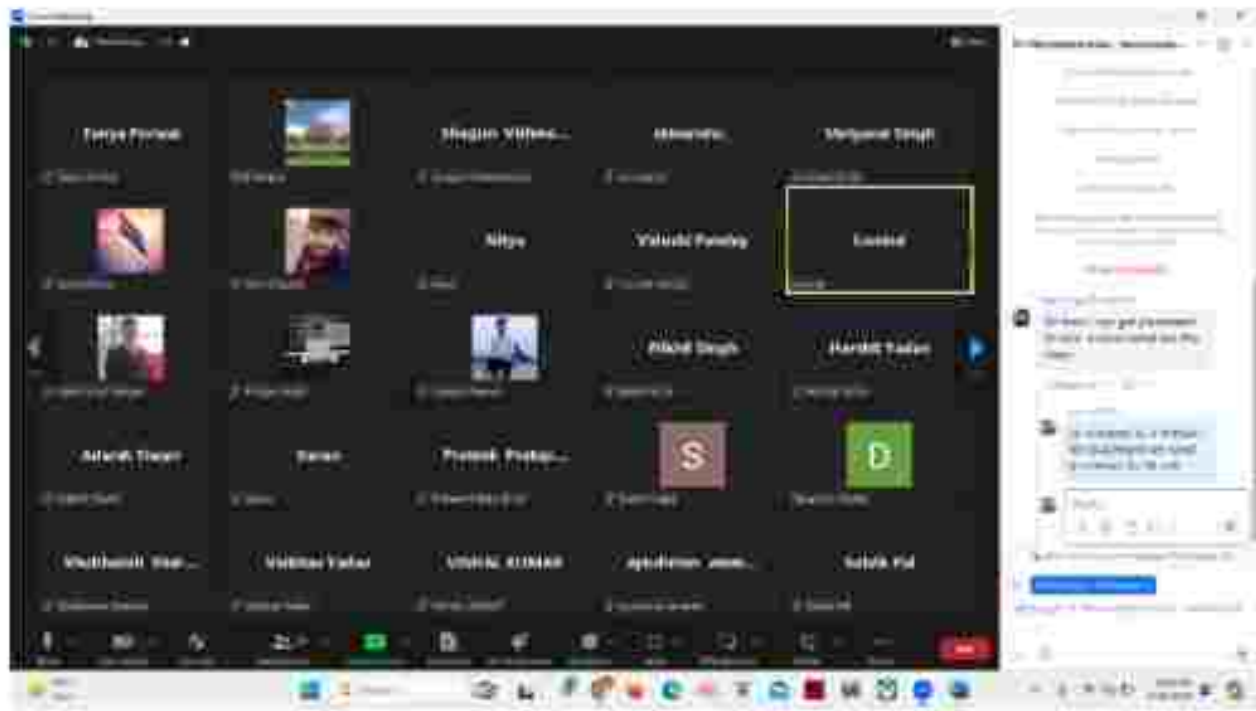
Tanya Porwal

Shagun Vishwa...

Manpreet Singh

Nitya

Vatsala Pandey

Loveral

Pillohit Singh

Harshit Yadav

Ashwin Tiwari

Karan

Prateek Pratap...

S

D

Vaibhavi Sha...

Vaibhav Yadav

VISHAL KUMAR

apudimm ...

Satvik Pal